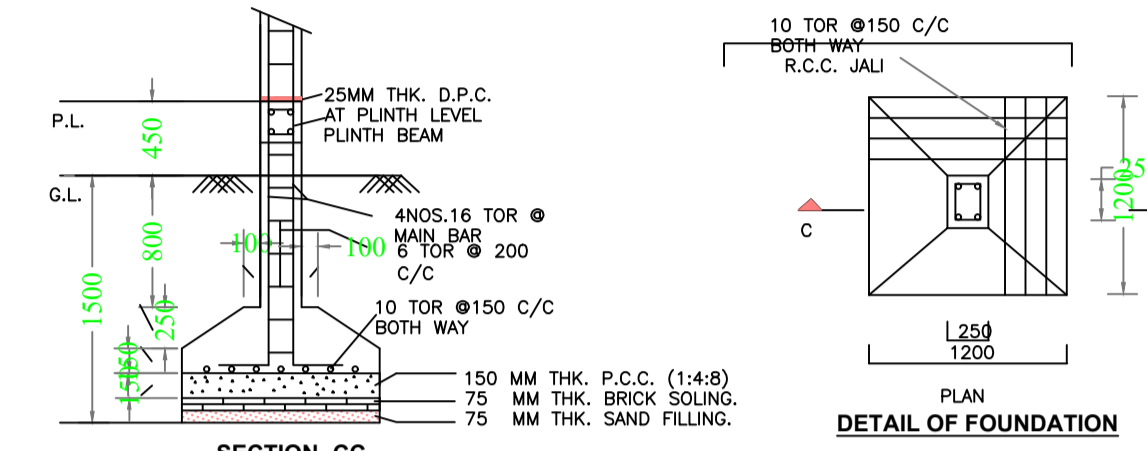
25MM THK. D.P.C.
AT PLINTH LEVEL
PLINTH BEAM

P.L.
450
G.L.
800
1500
100
100
250
150
150

4NOS.16 TOR @
MAIN BAR
6 TOR @ 200
C/C

10 TOR @150 C/C
BOTH WAY

150 MM THK. P.C.C. (1:4:8)
75 MM THK. BRICK SOLING.
75 MM THK. SAND FILLING.

SECTION CC

10 TOR @150 C/C
BOTH WAY
R.C.C. JALI

C
1200
250
250
1200

PLAN
DETAIL OF FOUNDATION